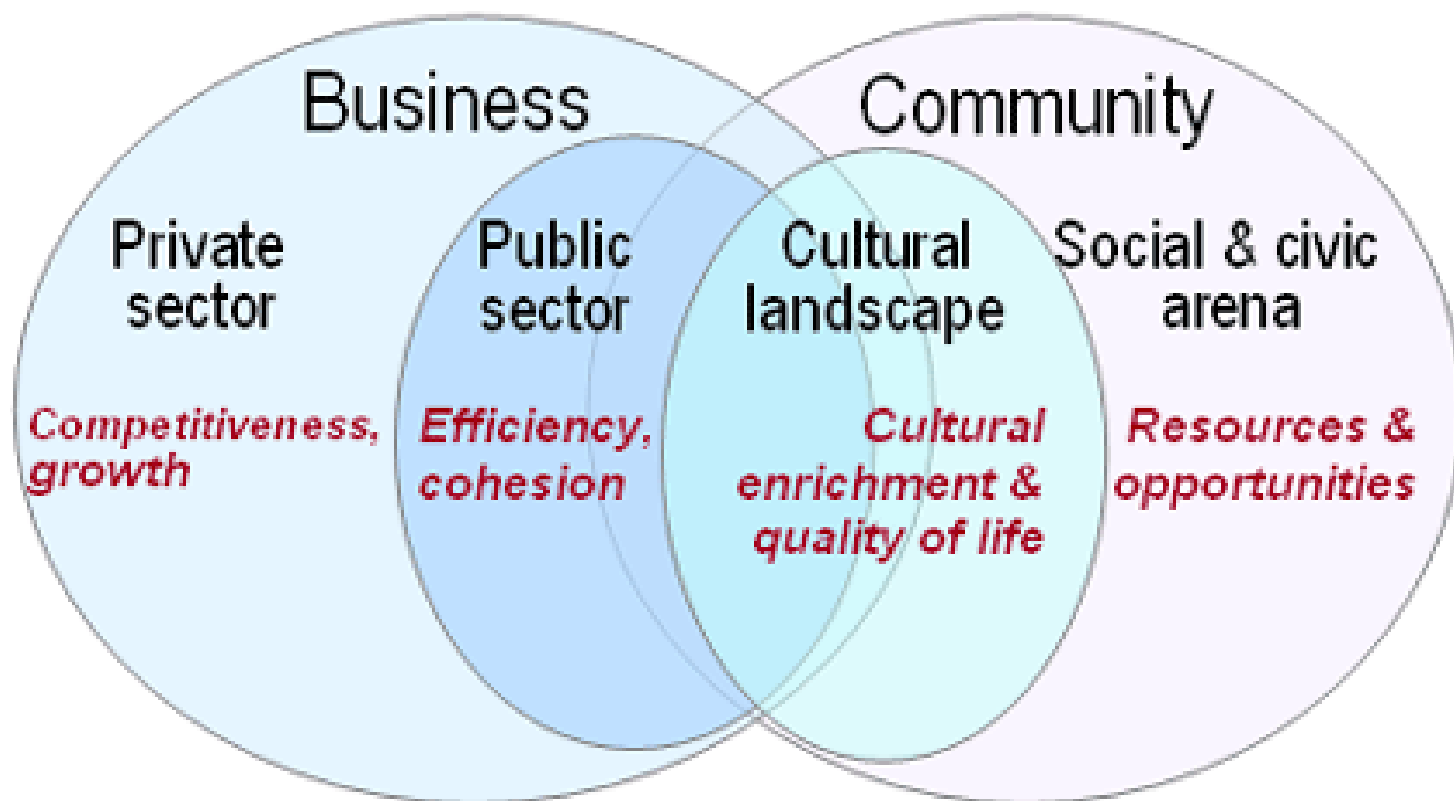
Business

Community

Private sector

Competitiveness, growth

Public sector

Efficiency, cohesion

Cultural landscape

Cultural enrichment & quality of life

Social & civic arena

Resources & opportunities